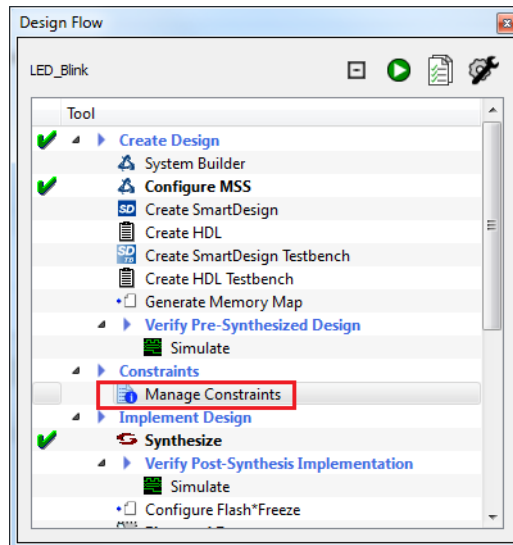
Design Flow

LED_Blink

Tool

Create Design
System Builder
Configure MSS
SD Create SmartDesign
Create HDL
SD TB Create SmartDesign Testbench
Create HDL Testbench
Generate Memory Map
Verify Pre-Synthesized Design
Simulate
Constraints
Manage Constraints
Implement Design
Synthesize
Verify Post-Synthesis Implementation
Simulate
Configure Flash*Freeze
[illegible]